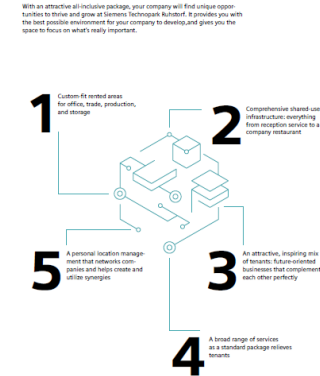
With an attractive all-inclusive package, your company will find unique opportunities to thrive and grow at Siemens Technopark Ruhstorf. It provides you with the best possible environment for your company to develop, and gives you the space to focus on what's really important.

1

Custom-fit rented areas for office, trade, production, and storage

2

Comprehensive shared-use infrastructure: everything from reception service to a company restaurant

5

A personal location management that networks companies and helps create and utilize synergies

3

An attractive, inspiring mix of tenants: future-oriented businesses that complement each other perfectly

4

A broad range of services as a standard package relieves tenants